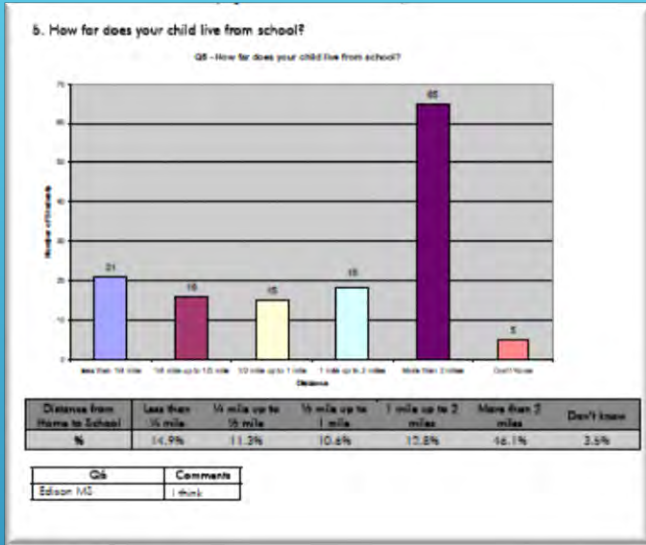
6. How far does your child live from school?

Q6 - How far does your child live from school?

70
60
50
40
30
20
10
0

Number of Interests

21
16
15
18
65
5

Less than 1/4 mile
1/4 mile up to 1/2 mile
1/2 mile up to 1 mile
1 mile up to 2 miles
More than 2 miles
Don't Know

Distance

| Distance from Home to School | Less than ¼ mile | ¼ mile up to ½ mile | ½ mile up to 1 mile | 1 mile up to 2 miles | More than 2 miles | Don't know |
|---|---|---|---|---|---|---|
| % | 14.9% | 11.3% | 10.6% | 12.8% | 46.1% | 3.5% |

| Q6 | Comments |
|---|---|
| Edison MS | I think |